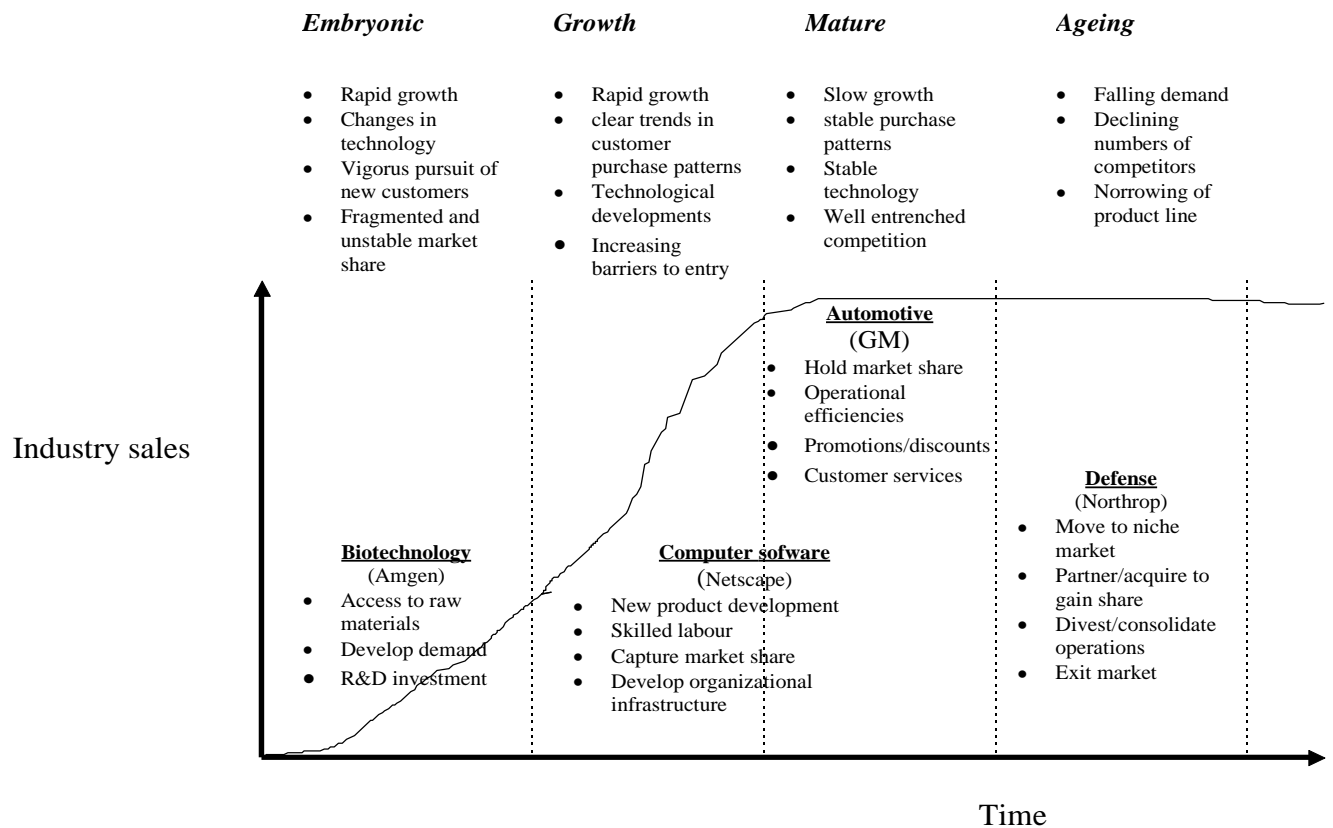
Embryonic

- Rapid growth
- Changes in technology
- Vigorus pursuit of new customers
- Fragmented and unstable market share

Growth

- Rapid growth
- clear trends in customer purchase patterns
- Technological developments
- Increasing barriers to entry

Mature

- Slow growth
- stable purchase patterns
- Stable technology
- Well entrenched competition

Ageing

- Falling demand
- Declining numbers of competitors
- Norrowing of product line

Industry sales

Biotechnology
(Amgen)
- Access to raw materials
- Develop demand
- R&D investment

Computer sofware
(Netscape)
- New product development
- Skilled labour
- Capture market share
- Develop organizational infrastructure

Automotive
(GM)
- Hold market share
- Operational efficiencies
- Promotions/discounts
- Customer services

Defense
(Northrop)
- Move to niche market
- Partner/acquire to gain share
- Divest/consolidate operations
- Exit market

Time